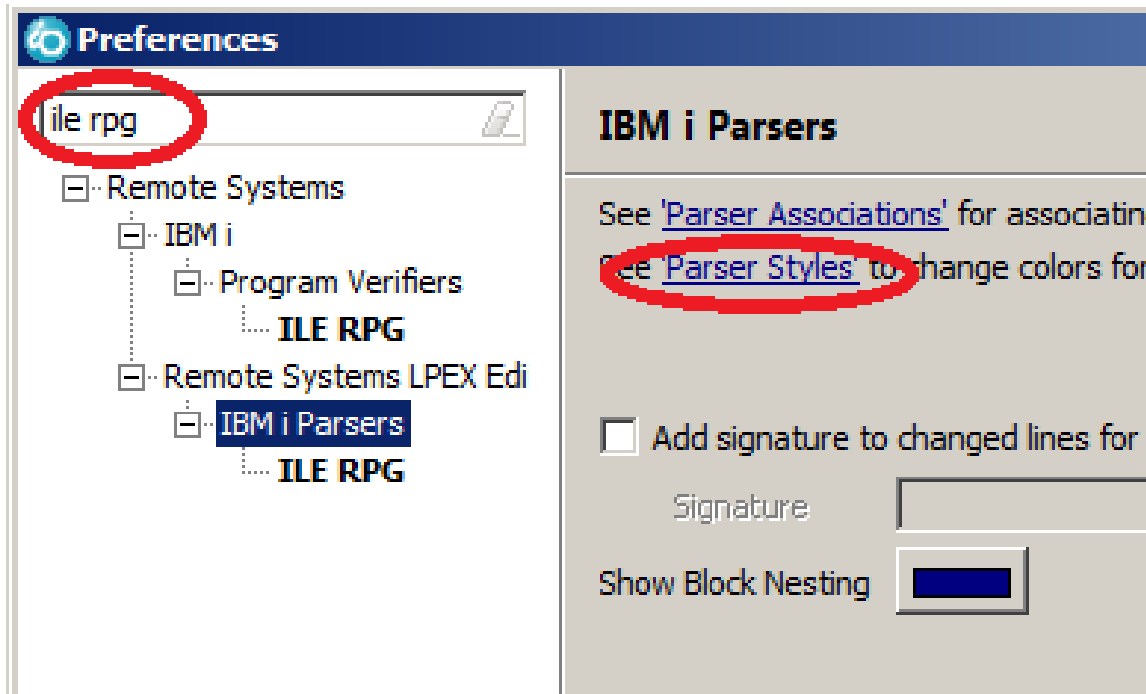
Preferences

ile rpg

Remote Systems
IBM i
Program Verifiers
ILE RPG
Remote Systems LPEX Edi
IBM i Parsers
ILE RPG

IBM i Parsers

See 'Parser Associations' for associatin
See 'Parser Styles' to change colors for

Add signature to changed lines for
Signature
Show Block Nesting